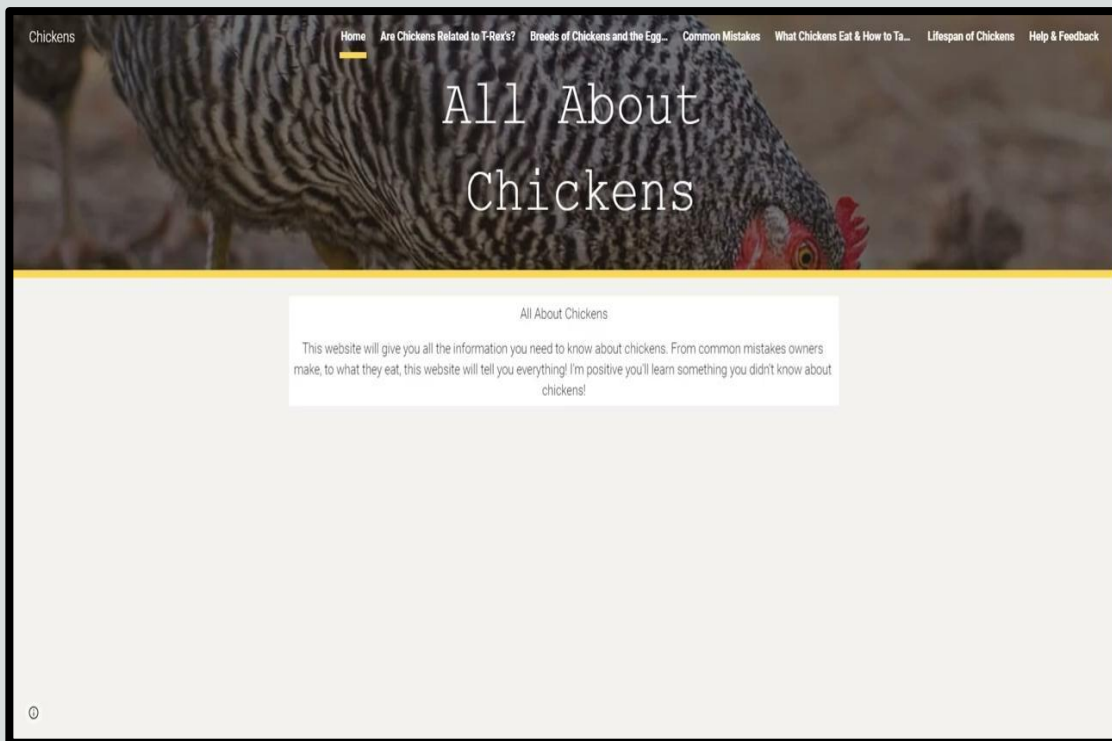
Chickens

Home Are Chickens Related to T-Rex's? Breeds of Chickens and the Egg... Common Mistakes What Chickens Eat & How to Ta... Lifespan of Chickens Help & Feedback

All About Chickens

All About Chickens

This website will give you all the information you need to know about chickens. From common mistakes owners make, to what they eat, this website will tell you everything! I'm positive you'll learn something you didn't know about chickens!